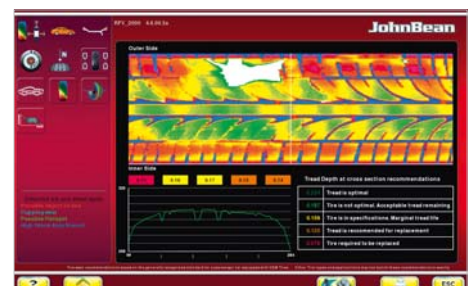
JohnBean

Outer Side

Inner Side

Tread Depth at cross section recommendations

Tread is optimal

Tire is not optimal. Acceptable tread remaining

Tire is in specifications. Marginal tread life

Tread is recommended for replacement

Tire required to be replaced

ESC